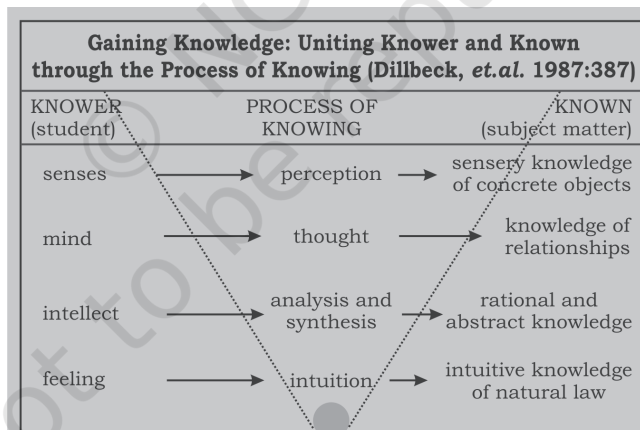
Gaining Knowledge: Uniting Knower and Known through the Process of Knowing (Dillbeck, *et.al.* 1987:387)

| KNOWER (student) | PROCESS OF KNOWING | KNOWN (subject matter) |
|---|---|---|
| senses | perception | sensery knowledge of concrete objects |
| mind | thought | knowledge of relationships |
| intellect | analysis and synthesis | rational and abstract knowledge |
| feeling | intuition | intuitive knowledge of natural law |